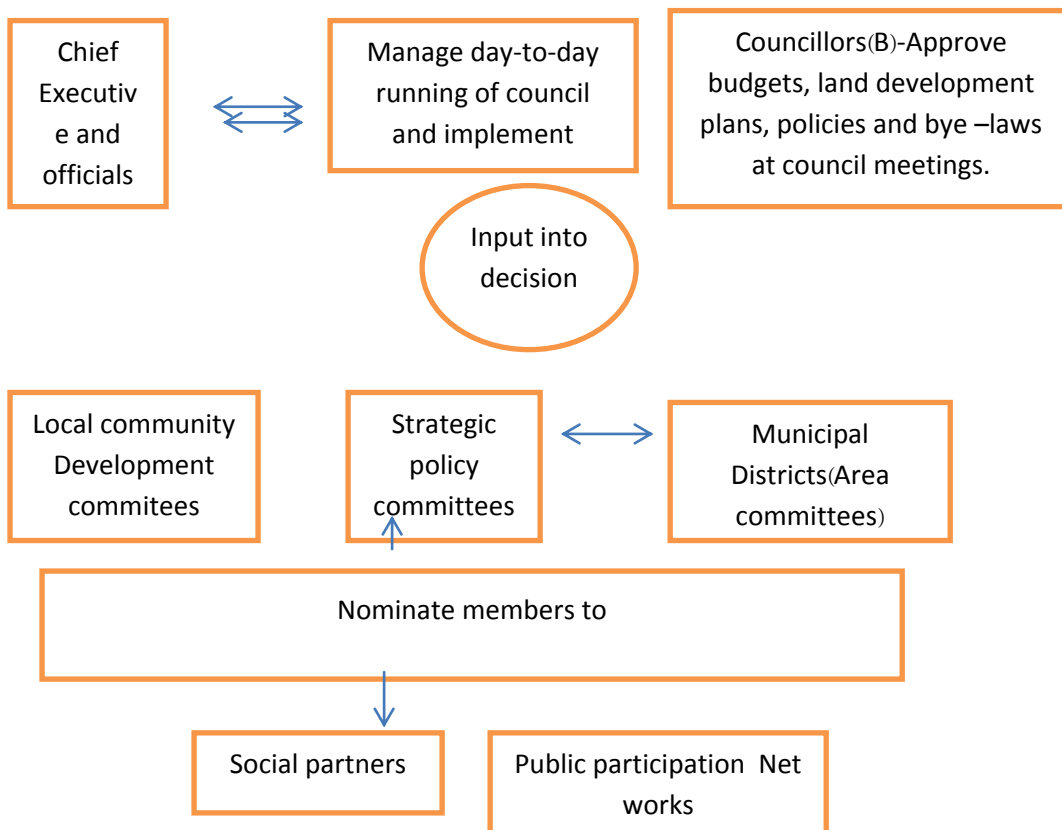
Chief Executiv e and officials

Manage day-to-day running of council and implement

Councillors(B)-Approve budgets, land development plans, policies and bye –laws at council meetings.

Input into decision

Local community Development commitees

Strategic policy committees

Municipal Districts(Area committees)

Nominate members to

Social partners

Public participation Net works